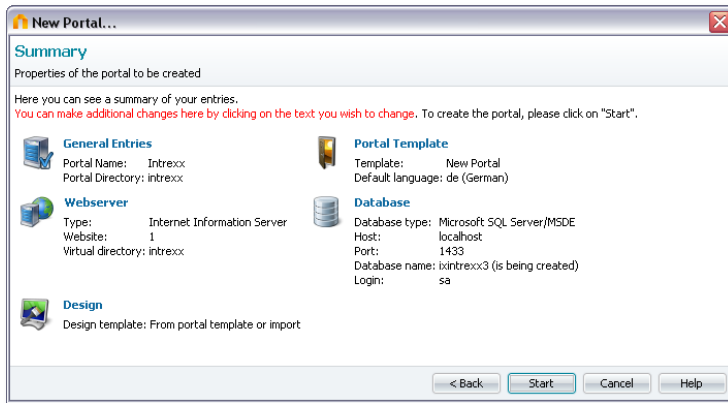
New Portal...

Summary

Properties of the portal to be created

Here you can see a summary of your entries.
You can make additional changes here by clicking on the text you wish to change. To create the portal, please click on "Start".

General Entries
Portal Name: Intrexx
Portal Directory: intrexx

Portal Template
Template: New Portal
Default language: de (German)

Webserver
Type: Internet Information Server
Website: 1
Virtual directory: intrexx

Database
Database type: Microsoft SQL Server/MSDE
Host: localhost
Port: 1433
Database name: ixintrexx3 (is being created)
Login: sa

Design
Design template: From portal template or import

< Back
Start
Cancel
Help